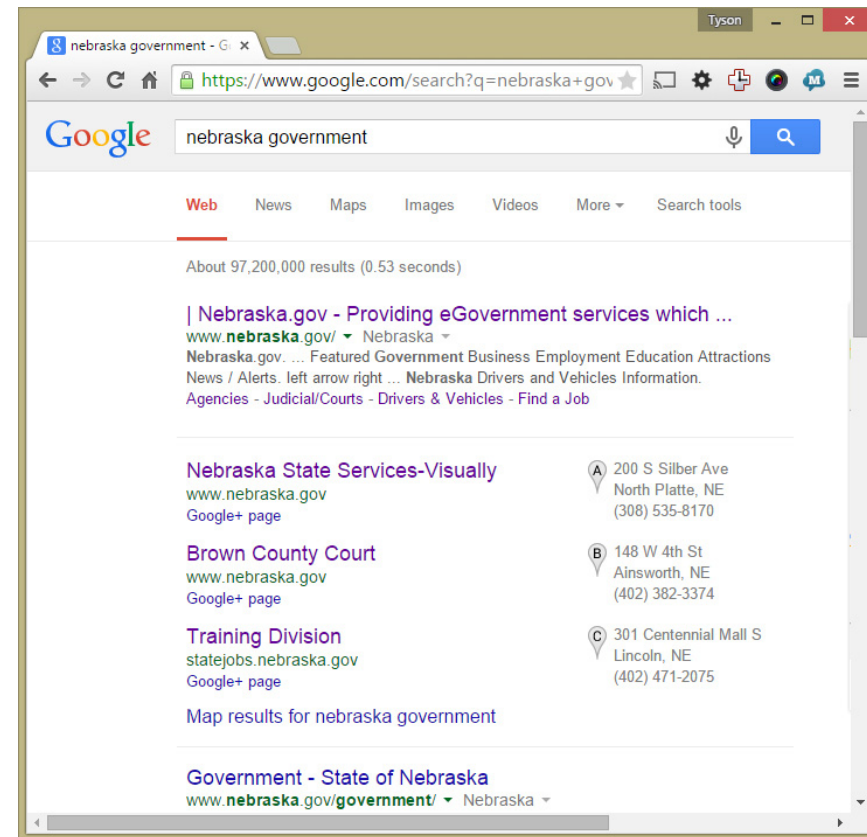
Tyson

nebraska government - G ×

https://www.google.com/search?q=nebraska+gov

Google

nebraska government

Web News Maps Images Videos More Search tools

About 97,200,000 results (0.53 seconds)

| Nebraska.gov - Providing eGovernment services which ...
www.nebraska.gov/ Nebraska
Nebraska.gov. ... Featured Government Business Employment Education Attractions News / Alerts. left arrow right ... Nebraska Drivers and Vehicles Information.
Agencies - Judicial/Courts - Drivers & Vehicles - Find a Job

Nebraska State Services-Visually
www.nebraska.gov
Google+ page

A 200 S Silber Ave
North Platte, NE
(308) 535-8170

Brown County Court
www.nebraska.gov
Google+ page

B 148 W 4th St
Ainsworth, NE
(402) 382-3374

Training Division
statejobs.nebraska.gov
Google+ page

C 301 Centennial Mall S
Lincoln, NE
(402) 471-2075

Map results for nebraska government

Government - State of Nebraska
www.nebraska.gov/government/ Nebraska